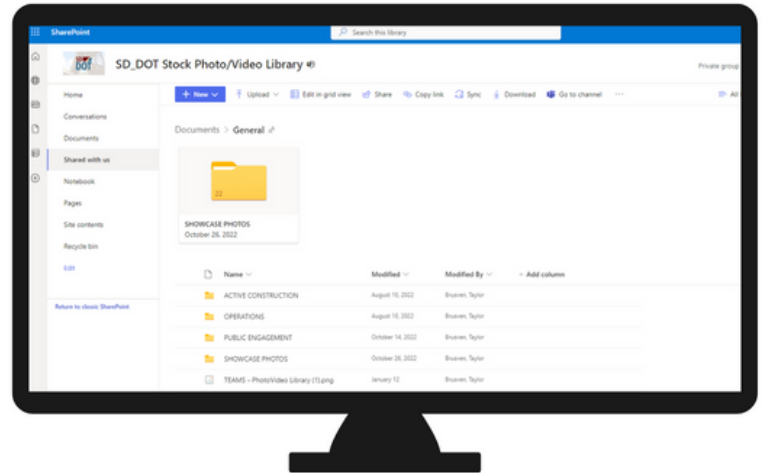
SharePoint

Search this library

SD_DOT Stock Photo/Video Library

Private group

Home

Conversations

Documents

Shared with us

Notebook

Pages

Site contents

Recycle bin

Edit

Return to classic SharePoint

+ New

Upload

Edit in grid view

Share

Copy link

Sync

Download

Go to channel

All

Documents > General

22

SHOWCASE PHOTOS
October 26, 2022

| Name | Modified | Modified By | + Add column |
|---|---|---|---|
| ACTIVE CONSTRUCTION | August 10, 2022 | Bruaven, Taylor | |
| OPERATIONS | August 10, 2022 | Bruaven, Taylor | |
| PUBLIC ENGAGEMENT | October 14, 2022 | Bruaven, Taylor | |
| SHOWCASE PHOTOS | October 26, 2022 | Bruaven, Taylor | |
| TEAMS - PhotoVideo Library (1).png | January 12 | Bruaven, Taylor | |